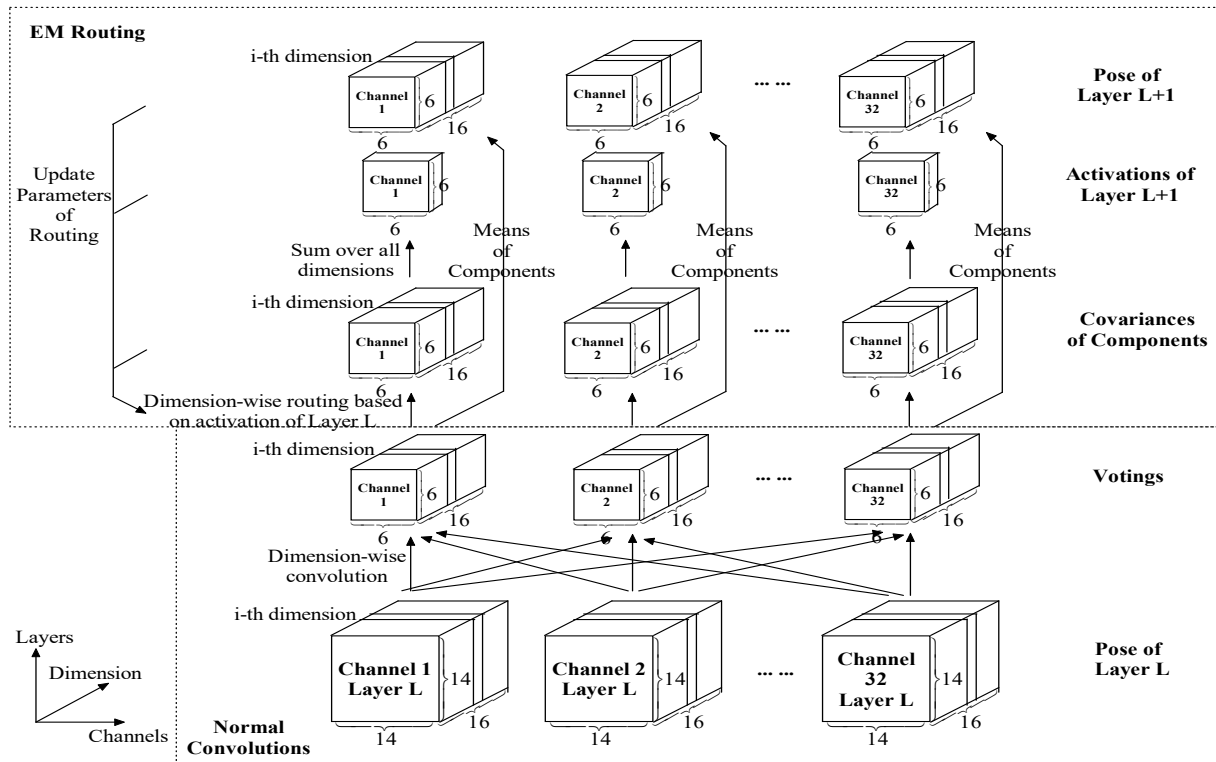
EM Routing

i-th dimension

Channel 1 6 16 6

Channel 2 6 16 6

... ...

Channel 32 6 16 6

Pose of Layer L+1

Update Parameters of Routing

Channel 1 6 6

Channel 2 6 6

Channel 32 6 6

Activations of Layer L+1

Sum over all dimensions

Means of Components

Means of Components

Means of Components

i-th dimension

Channel 1 6 16 6

Channel 2 6 16 6

... ...

Channel 32 6 16 6

Covariances of Components

Dimension-wise routing based on activation of Layer L

i-th dimension

Channel 1 6 16 6

Channel 2 6 16 6

... ...

Channel 32 6 16 6

Votings

Dimension-wise convolution

i-th dimension

Channel 1 Layer L 14 16 14

Channel 2 Layer L 14 16 14

...

Channel 32 Layer L 14 16 14

Pose of Layer L

Layers

Dimension

Channels

Normal Convolutions